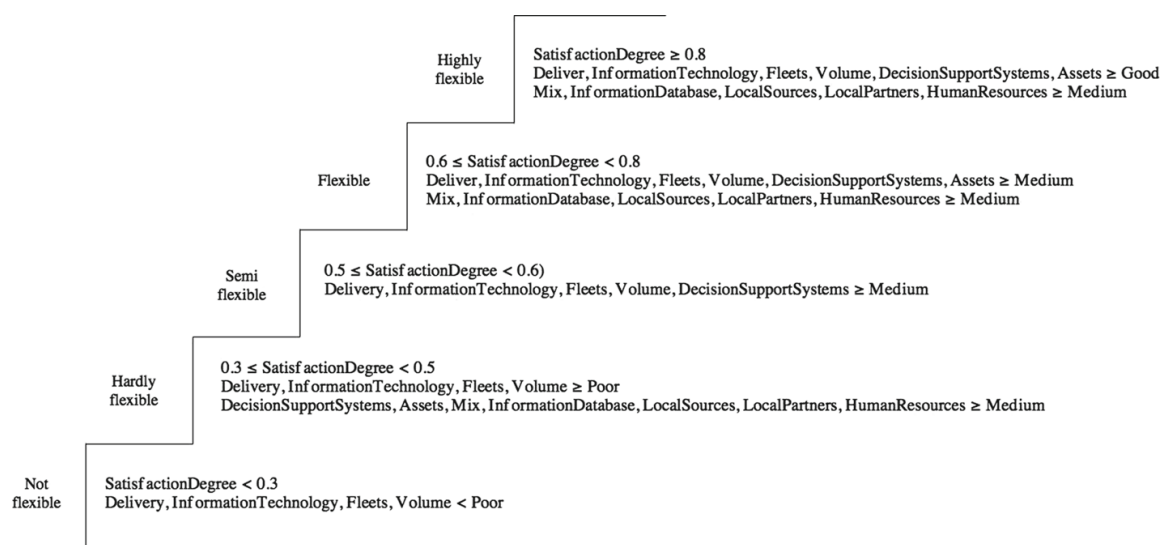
Highly flexible

SatisfactionDegree ≥ 0.8
Deliver, InformationTechnology, Fleets, Volume, DecisionSupportSystems, Assets ≥ Good
Mix, InformationDatabase, LocalSources, LocalPartners, HumanResources ≥ Medium

Flexible

0.6 ≤ SatisfactionDegree < 0.8
Deliver, InformationTechnology, Fleets, Volume, DecisionSupportSystems, Assets ≥ Medium
Mix, InformationDatabase, LocalSources, LocalPartners, HumanResources ≥ Medium

Semi flexible

0.5 ≤ SatisfactionDegree < 0.6)
Delivery, InformationTechnology, Fleets, Volume, DecisionSupportSystems ≥ Medium

Hardly flexible

0.3 ≤ SatisfactionDegree < 0.5
Delivery, InformationTechnology, Fleets, Volume ≥ Poor
DecisionSupportSystems, Assets, Mix, InformationDatabase, LocalSources, LocalPartners, HumanResources ≥ Medium

Not flexible

SatisfactionDegree < 0.3
Delivery, InformationTechnology, Fleets, Volume < Poor